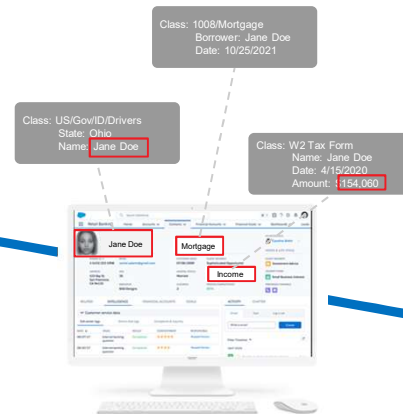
Class: 1008/Mortgage
Borrower: Jane Doe
Date: 10/25/2021

Class: US/Gov/ID/Drivers
State: Ohio
Name: Jane Doe

Class: W2 Tax Form
Name: Jane Doe
Date: 4/15/2020
Amount: $154,060

Jane Doe

Mortgage

Income